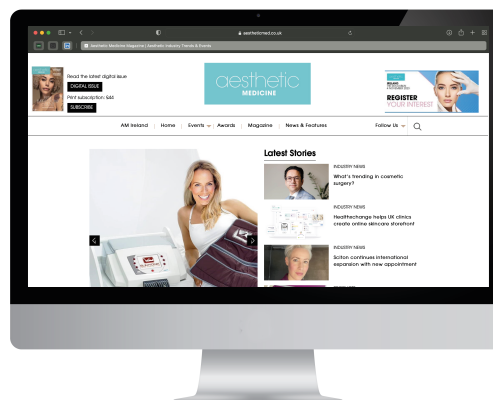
aestheticmed.co.uk

Aesthetic Medicine Magazine | Aesthetic Industry Trends & Events

Read the latest digital issue

DIGITAL ISSUE

Print subscription: £44

SUBSCRIBE

aesthetic MEDICINE

REGISTER YOUR INTEREST

AM Ireland | Home | Events | Awards | Magazine | News & Features

Follow Us

Latest Stories

INDUSTRY NEWS
What's trending in cosmetic surgery?

INDUSTRY NEWS
Healthxchange helps UK clinics create online skincare storefront

INDUSTRY NEWS
Sciton continues international expansion with new appointment